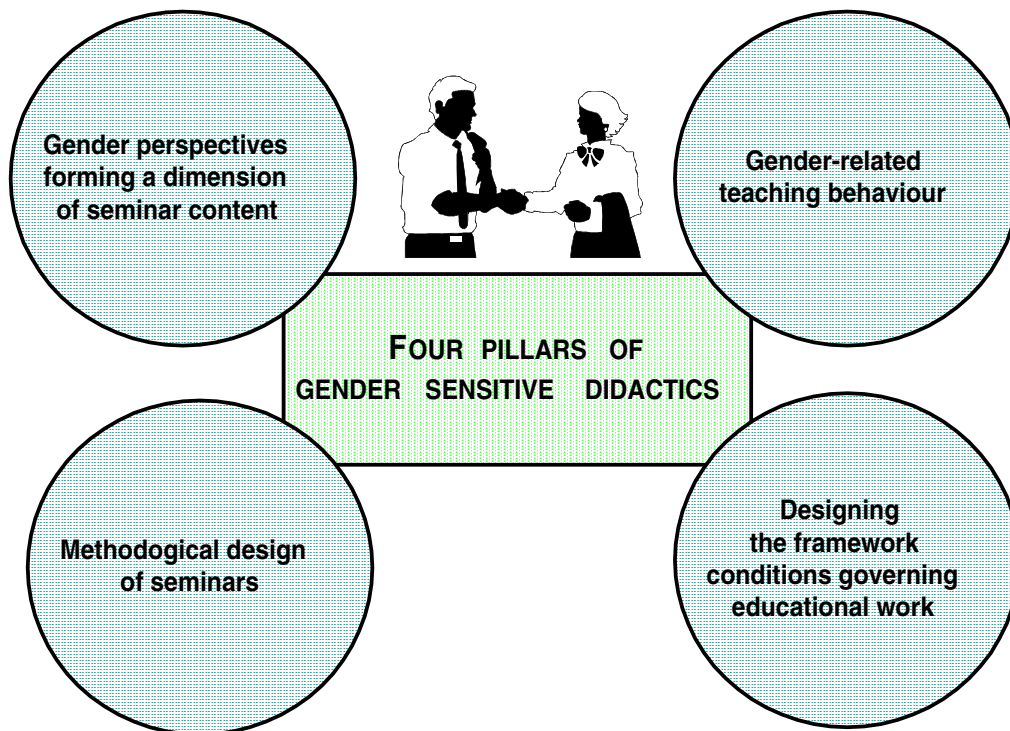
Gender perspectives forming a dimension of seminar content

Gender-related teaching behaviour

FOUR PILLARS OF GENDER SENSITIVE DIDACTICS

Methodogical design of seminars

Designing the framework conditions governing educational work